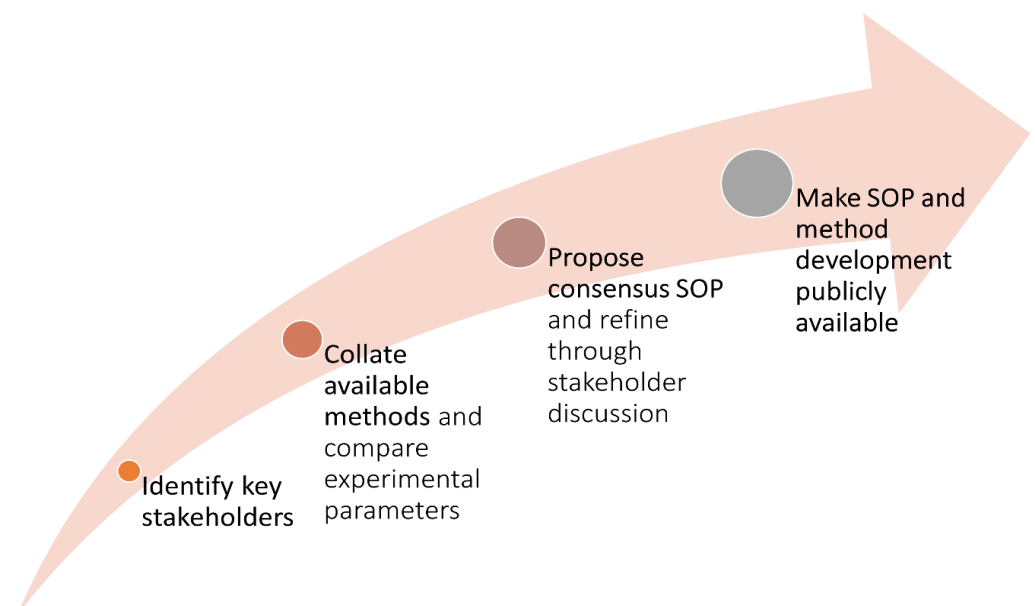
Identify key stakeholders

Collate available methods and compare experimental parameters

Propose consensus SOP and refine through stakeholder discussion

Make SOP and method development publicly available